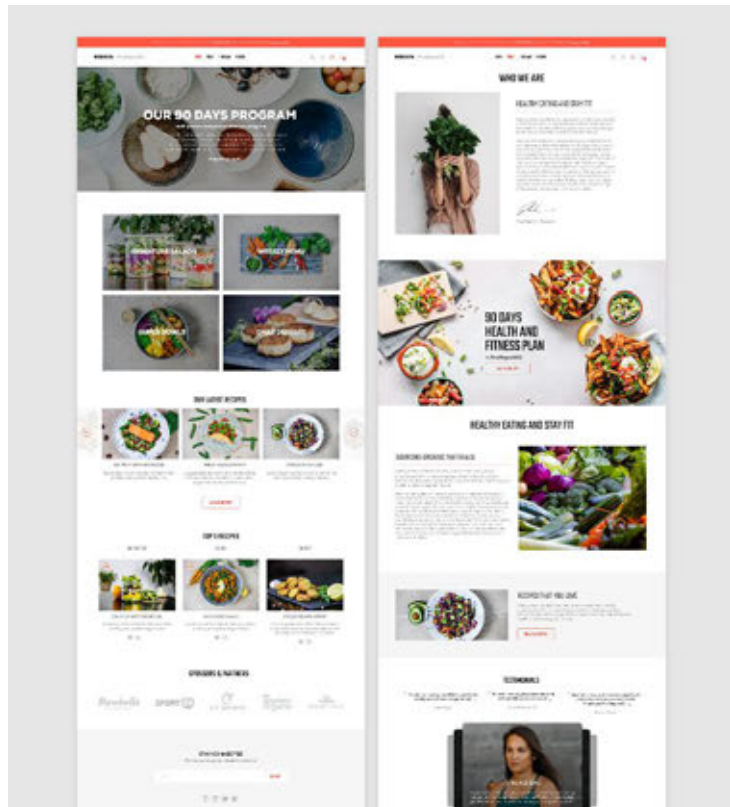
OUR 90 DAYS PROGRAM

OUR LATEST RECIPES

TOP 3 RECIPES

SPONSORS & PARTNERS

WHO WE ARE

HEALTHY EATING AND STAY FIT

90 DAYS HEALTH AND FITNESS PLAN

HEALTHY EATING AND STAY FIT

RECIPES THAT YOU LOVE

TESTIMONIALS